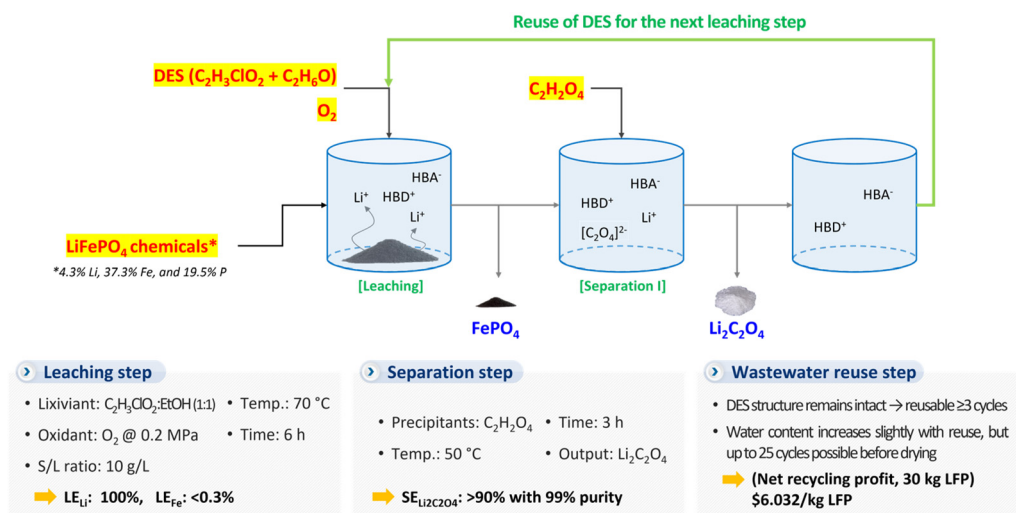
Reuse of DES for the next leaching step

DES ($C_2H_3ClO_2 + C_2H_6O$)

$O_2$

$C_2H_2O_4$

HBA$^-$
HBD$^+$
Li$^+$
Li$^+$

HBA$^-$
HBD$^+$
Li$^+$
$[C_2O_4]^{2-}$

HBA$^-$
HBD$^+$

LiFePO$_4$ chemicals*

*4.3% Li, 37.3% Fe, and 19.5% P

[Leaching]

[Separation I]

FePO$_4$

$Li_2C_2O_4$

Leaching step

• Lixiviant: $C_2H_3ClO_2$:EtOH (1:1)
• Temp.: 70 °C
• Oxidant: $O_2$ @ 0.2 MPa
• Time: 6 h
• S/L ratio: 10 g/L

LE$_{Li}$: 100%, LE$_{Fe}$: <0.3%

Separation step

• Precipitants: $C_2H_2O_4$
• Time: 3 h
• Temp.: 50 °C
• Output: $Li_2C_2O_4$

SE$_{Li2C2O4}$: >90% with 99% purity

Wastewater reuse step

• DES structure remains intact → reusable ≥3 cycles
• Water content increases slightly with reuse, but up to 25 cycles possible before drying

(Net recycling profit, 30 kg LFP)
$6.032/kg LFP